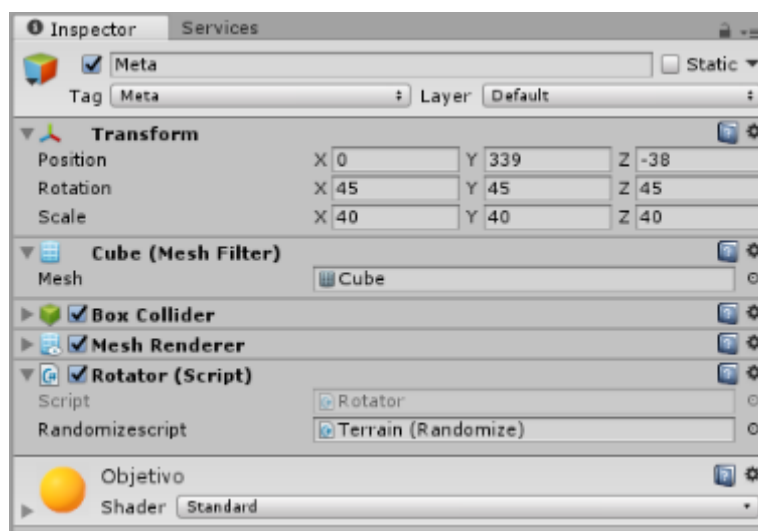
Inspector Services

Meta

Static

Tag Meta Layer Default

Transform

Position X 0 Y 339 Z -38

Rotation X 45 Y 45 Z 45

Scale X 40 Y 40 Z 40

Cube (Mesh Filter)

Mesh Cube

Box Collider

Mesh Renderer

Rotator (Script)

Script Rotator

Randomizescript Terrain (Randomize)

Objetivo

Shader Standard